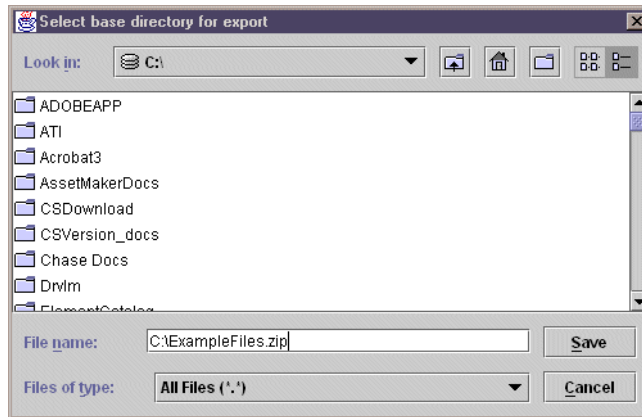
Select base directory for export

Look in: C:\

ADOBEAPP
ATI
Acrobat3
AssetMakerDocs
CSDownload
CSVersion_docs
Chase Docs
Drvlm
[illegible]

File name: C:\ExampleFiles.zip
Save

Files of type: All Files (*.*)
Cancel